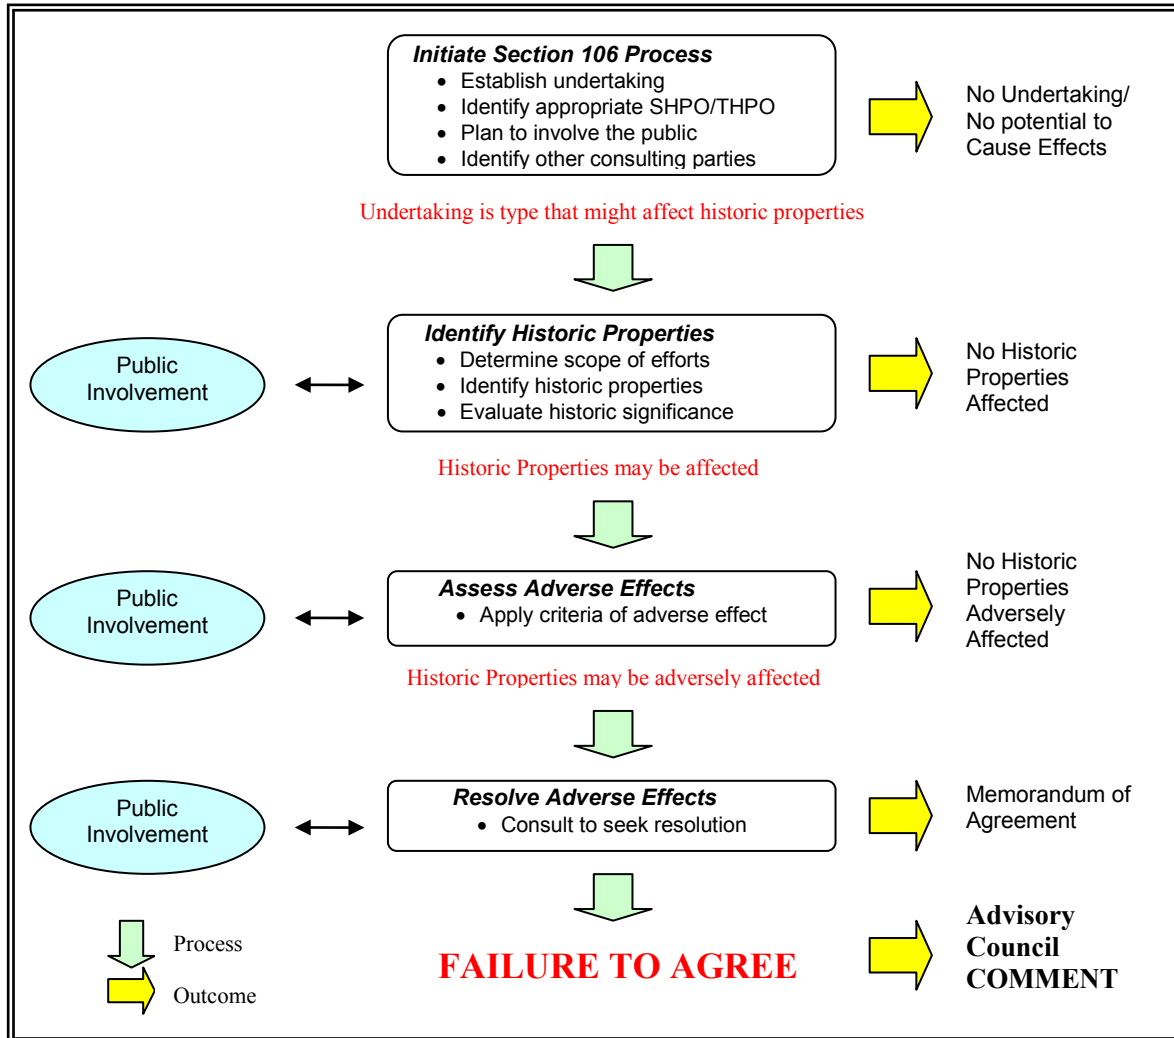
Initiate Section 106 Process
- Establish undertaking
- Identify appropriate SHPO/THPO
- Plan to involve the public
- Identify other consulting parties

No Undertaking/ No potential to Cause Effects

Undertaking is type that might affect historic properties

Public Involvement

Identify Historic Properties
- Determine scope of efforts
- Identify historic properties
- Evaluate historic significance

No Historic Properties Affected

Historic Properties may be affected

Public Involvement

Assess Adverse Effects
- Apply criteria of adverse effect

No Historic Properties Adversely Affected

Historic Properties may be adversely affected

Public Involvement

Resolve Adverse Effects
- Consult to seek resolution

Memorandum of Agreement

Process

Outcome

FAILURE TO AGREE

Advisory Council COMMENT